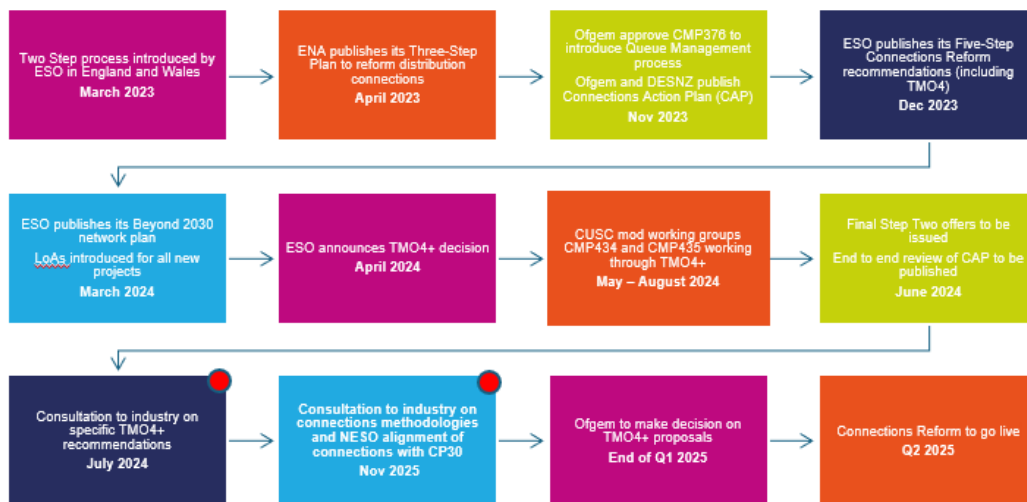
Two Step process introduced by ESO in England and Wales
March 2023

ENA publishes its Three-Step Plan to reform distribution connections
April 2023

Ofgem approve CMP376 to introduce Queue Management process
Ofgem and DESNZ publish Connections Action Plan (CAP)
Nov 2023

ESO publishes its Five-Step Connections Reform recommendations (including TMO4)
Dec 2023

ESO publishes its Beyond 2030 network plan
LoAs introduced for all new projects
March 2024

ESO announces TMO4+ decision
April 2024

CUSC mod working groups CMP434 and CMP435 working through TMO4+
May – August 2024

Final Step Two offers to be issued
End to end review of CAP to be published
June 2024

Consultation to industry on specific TMO4+ recommendations
July 2024

Consultation to industry on connections methodologies and NESO alignment of connections with CP30
Nov 2025

Ofgem to make decision on TMO4+ proposals
End of Q1 2025

Connections Reform to go live
Q2 2025